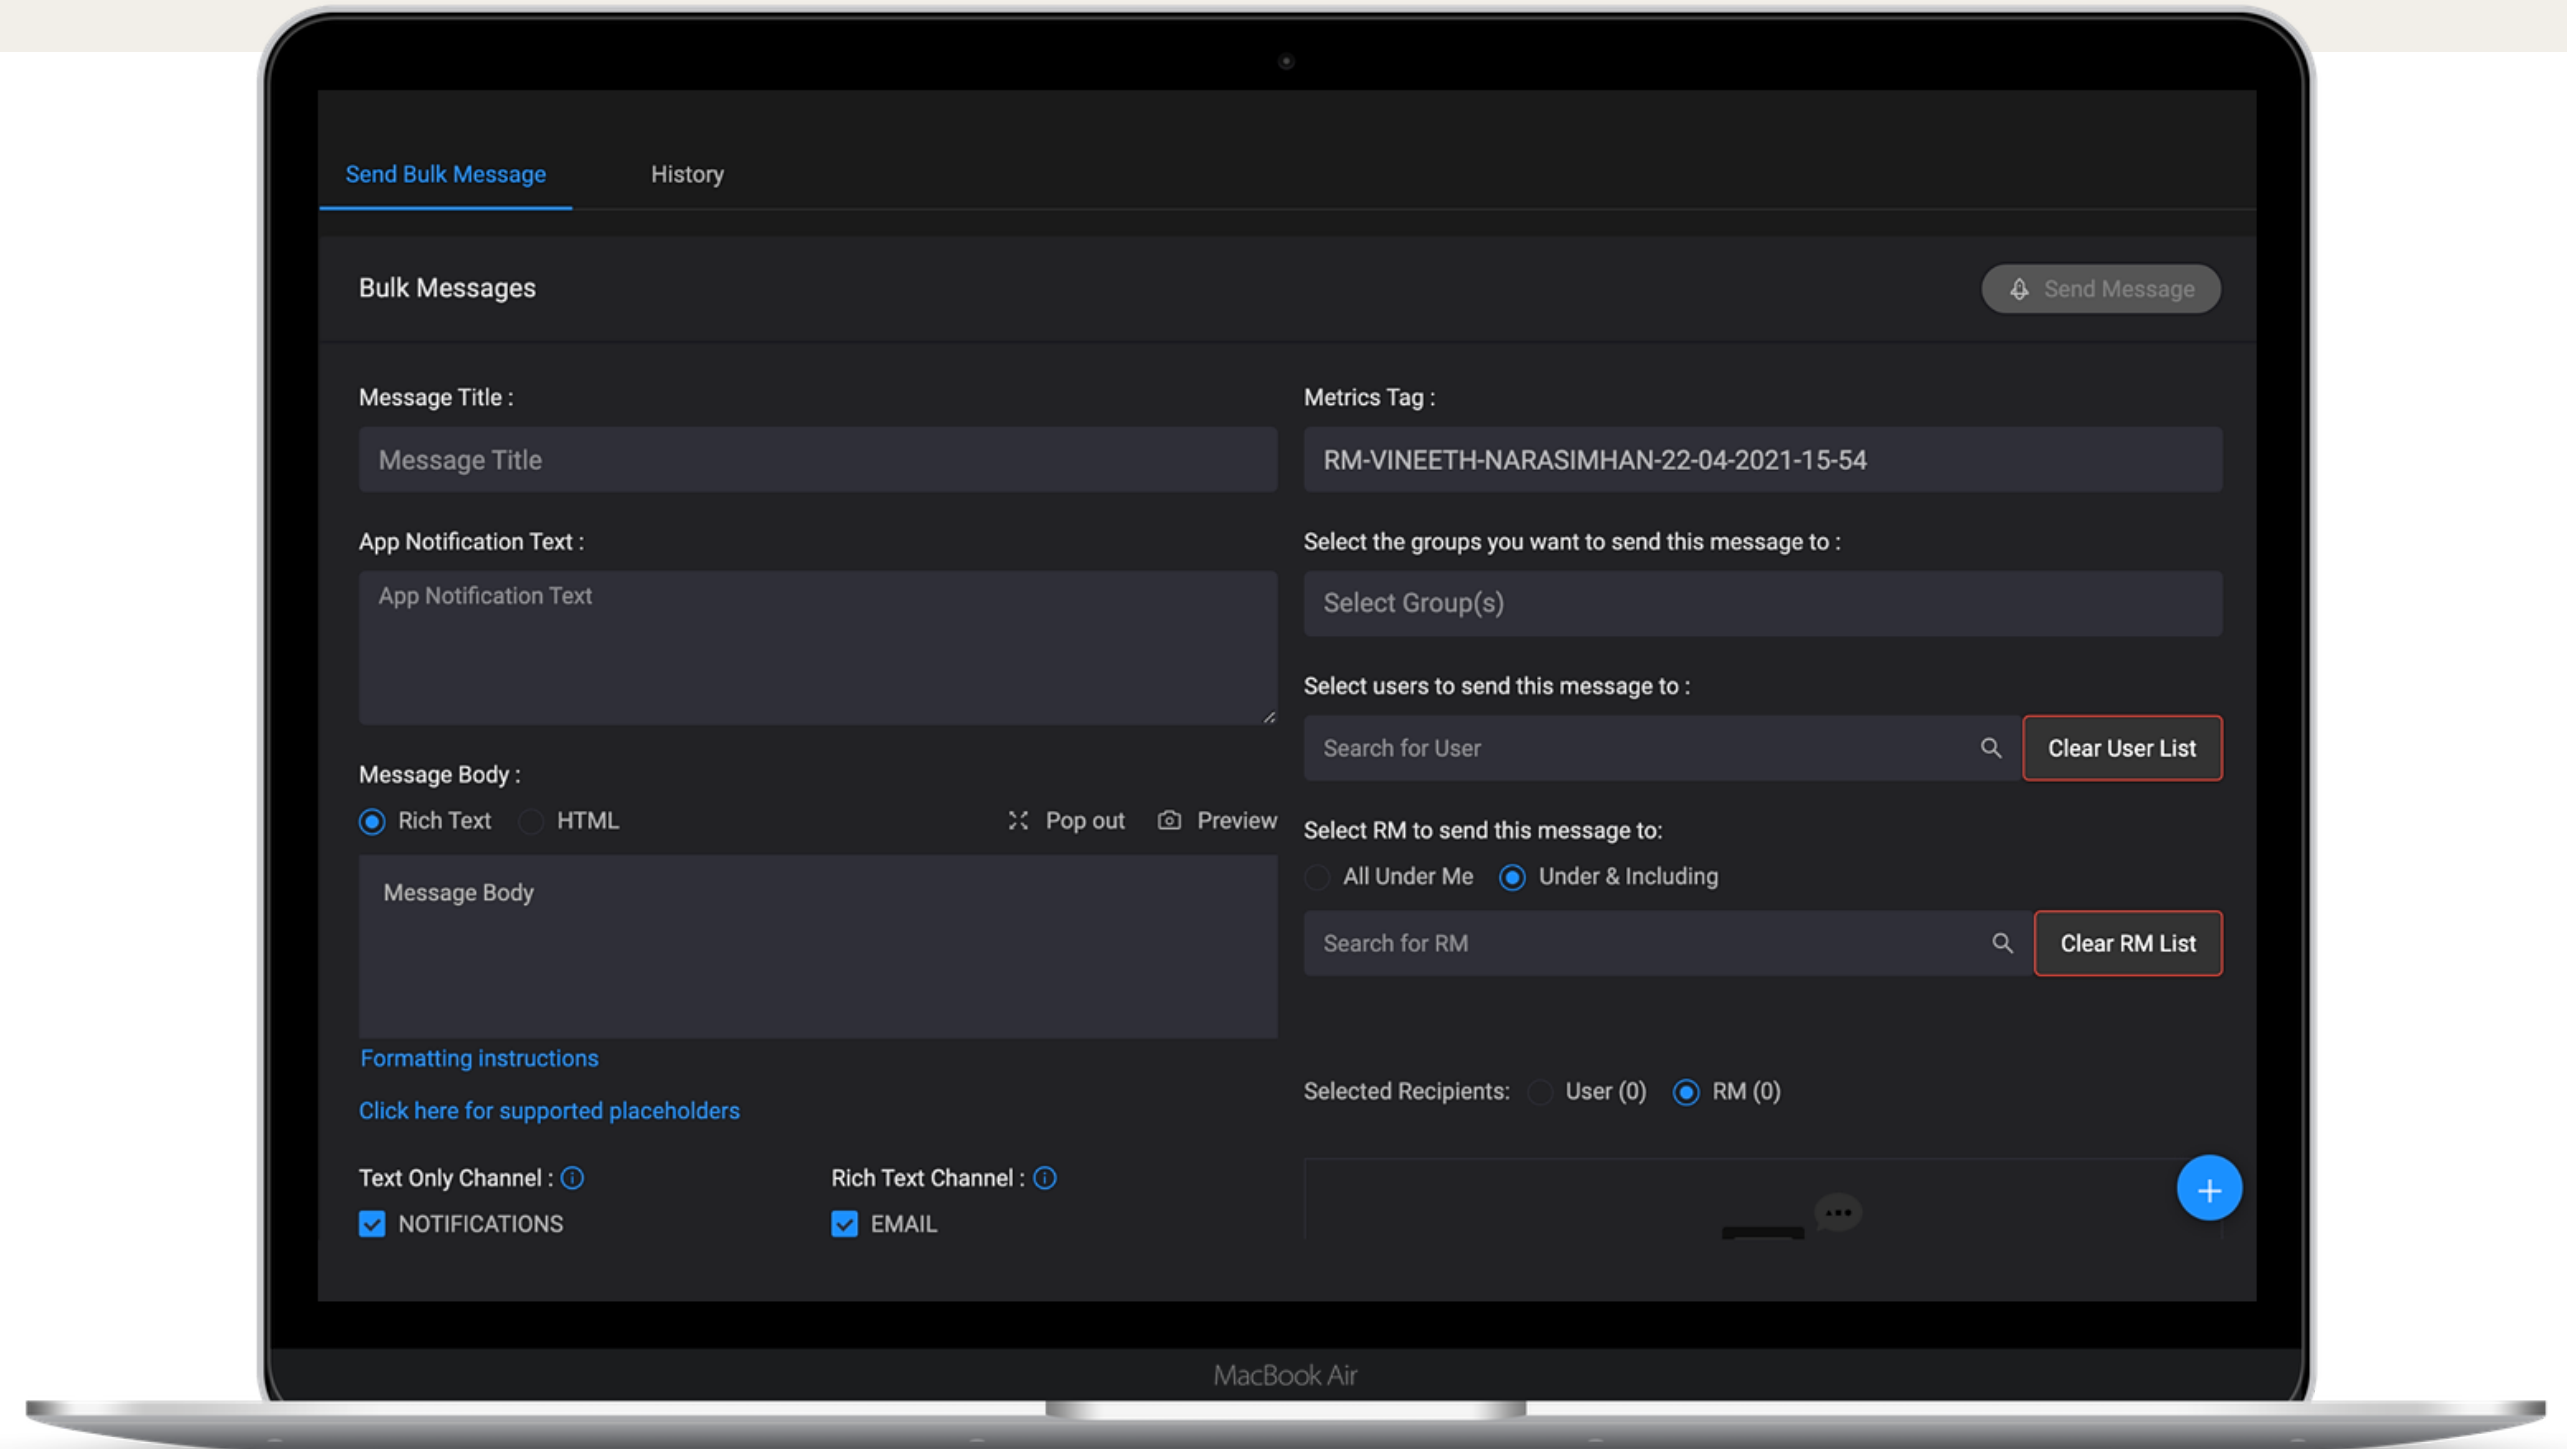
Send Bulk Message History

Bulk Messages

Send Message

Message Title :

Message Title

Metrics Tag :

RM-VINEETH-NARASIMHAN-22-04-2021-15-54

App Notification Text :

App Notification Text

Select the groups you want to send this message to :

Select Group(s)

Select users to send this message to :

Search for User

Clear User List

Message Body :

Rich Text HTML Pop out Preview

Message Body

Select RM to send this message to:

All Under Me Under & Including

Search for RM

Clear RM List

Formatting instructions

Click here for supported placeholders

Selected Recipients: User (0) RM (0)

Text Only Channel :

NOTIFICATIONS

Rich Text Channel :

EMAIL

MacBook Air